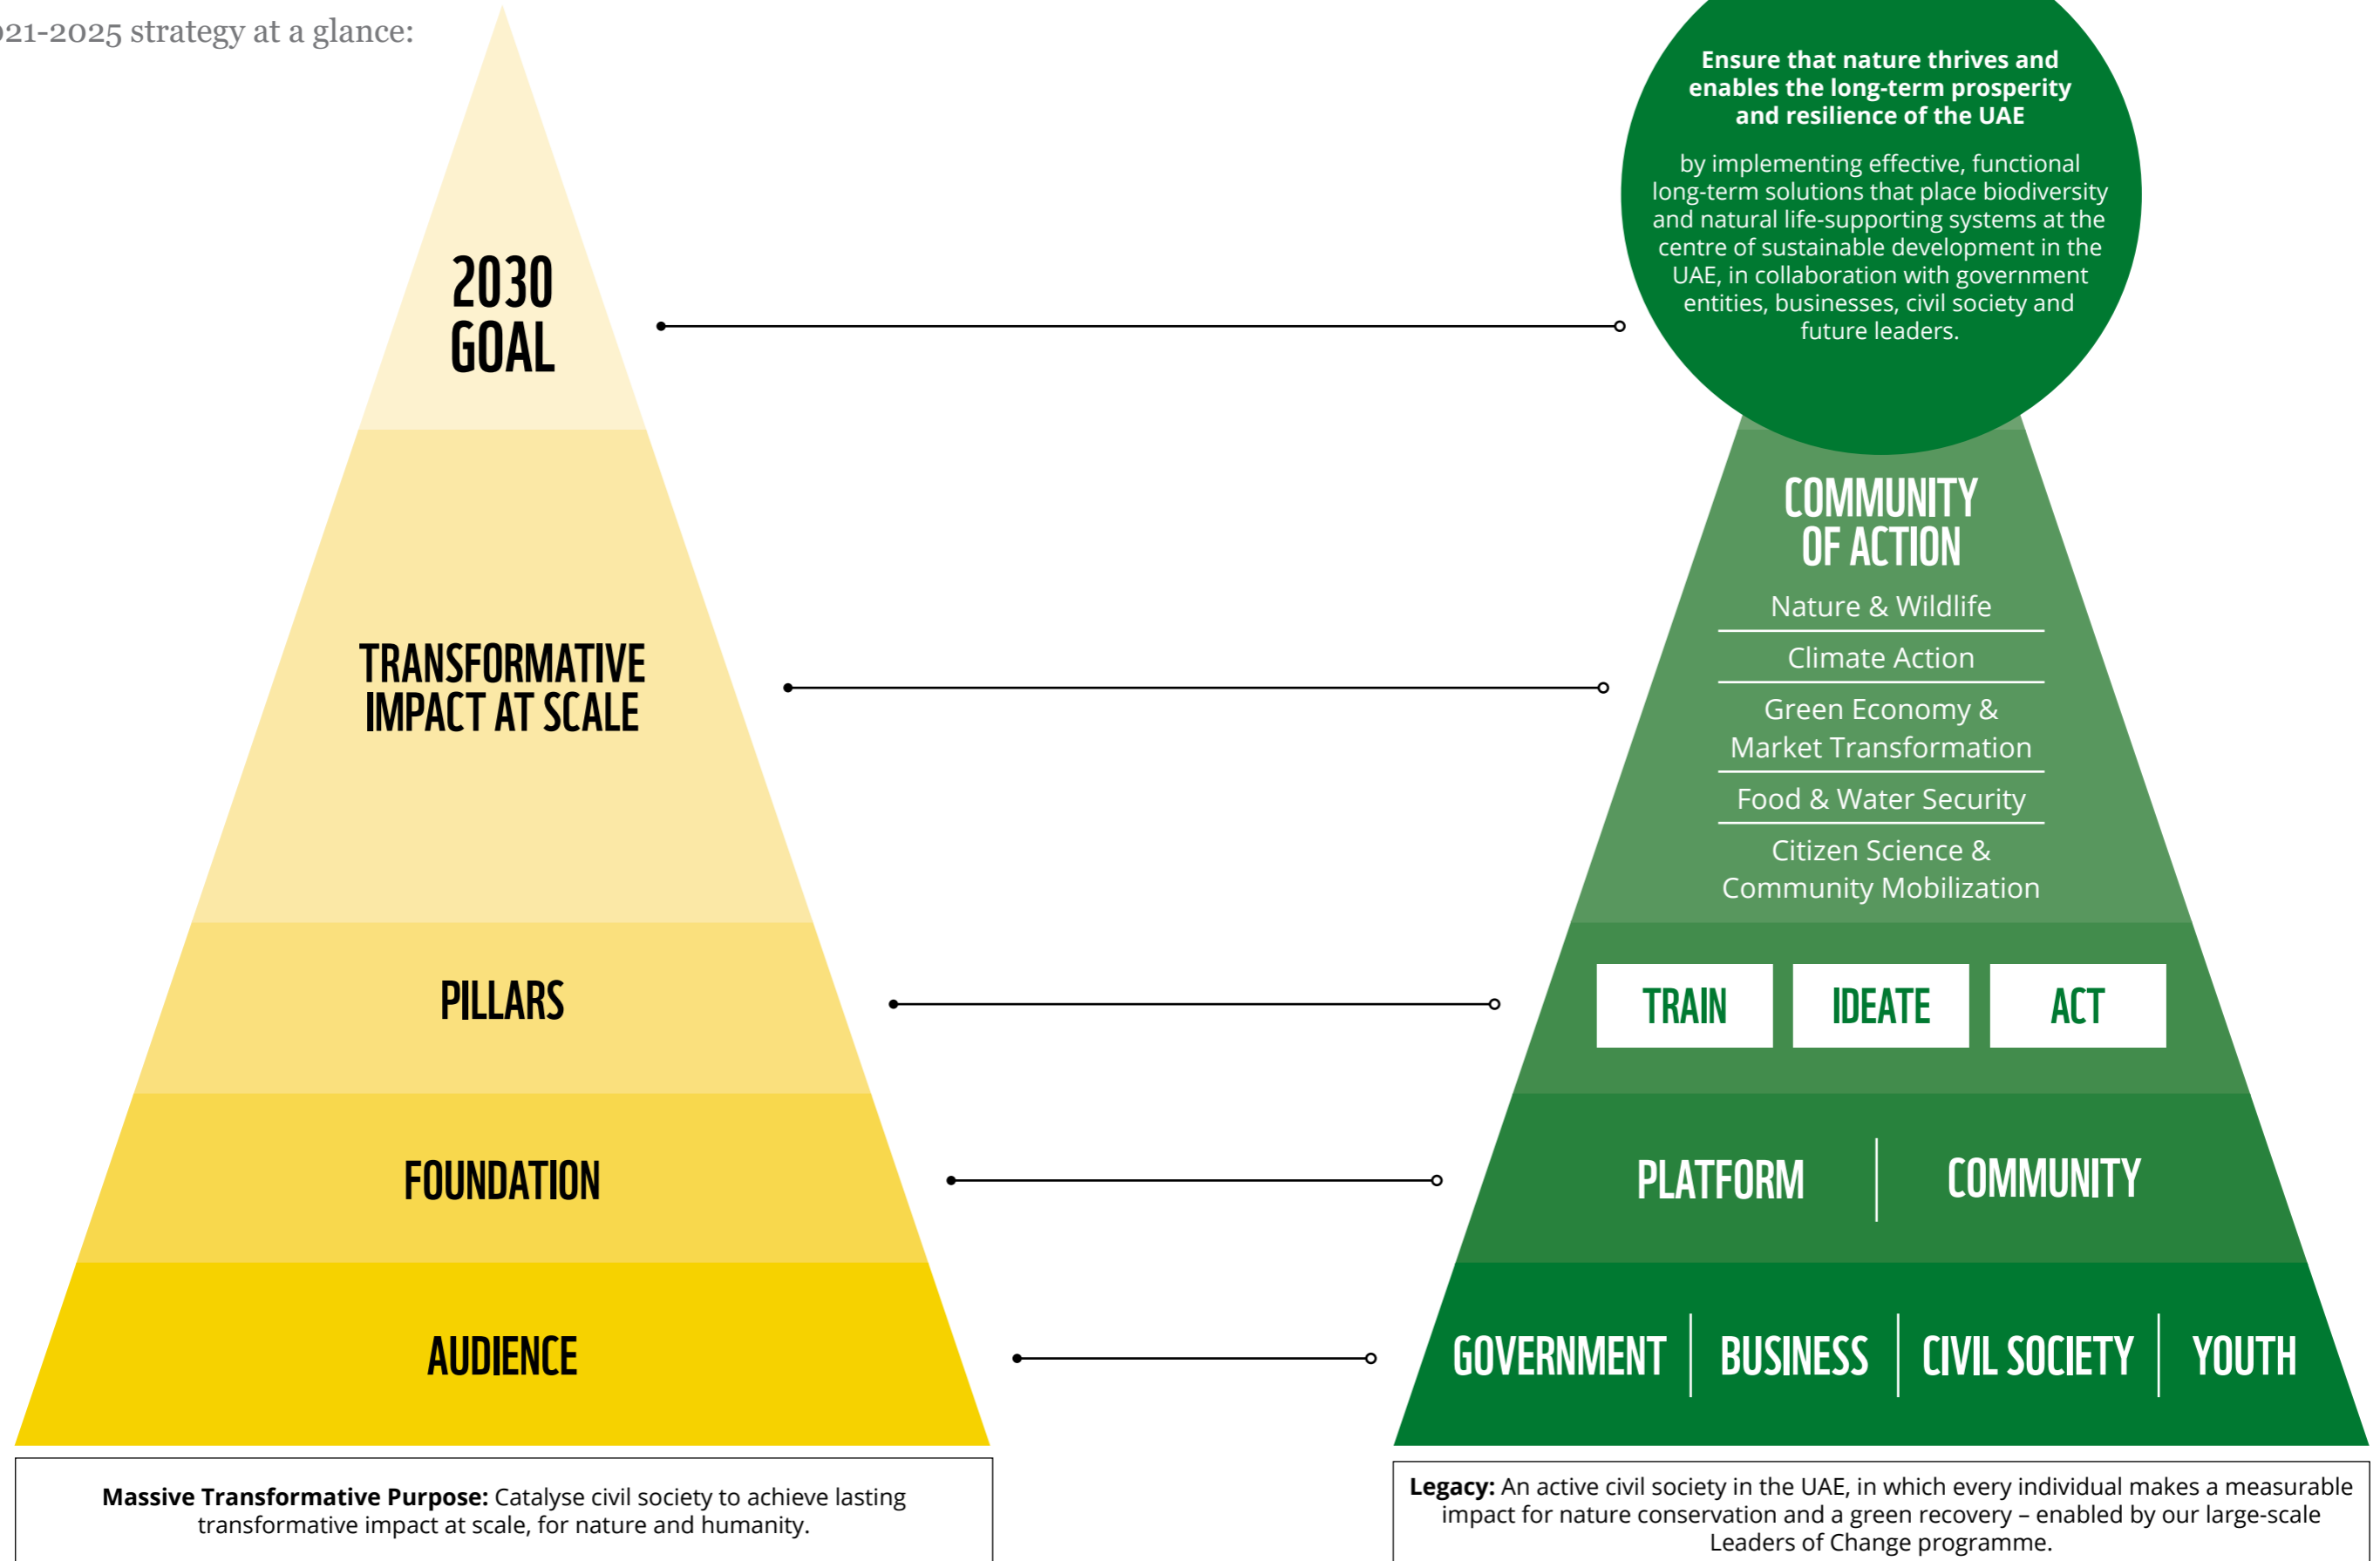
021-2025 strategy at a glance:

2030 GOAL

TRANSFORMATIVE IMPACT AT SCALE

PILLARS

FOUNDATION

AUDIENCE

Ensure that nature thrives and enables the long-term prosperity and resilience of the UAE

by implementing effective, functional long-term solutions that place biodiversity and natural life-supporting systems at the centre of sustainable development in the UAE, in collaboration with government entities, businesses, civil society and future leaders.

COMMUNITY OF ACTION

Nature & Wildlife

Climate Action

Green Economy & Market Transformation

Food & Water Security

Citizen Science & Community Mobilization

TRAIN

IDEATE

ACT

PLATFORM

COMMUNITY

GOVERNMENT

BUSINESS

CIVIL SOCIETY

YOUTH

**Massive Transformative Purpose:** Catalyse civil society to achieve lasting transformative impact at scale, for nature and humanity.

**Legacy:** An active civil society in the UAE, in which every individual makes a measurable impact for nature conservation and a green recovery – enabled by our large-scale Leaders of Change programme.